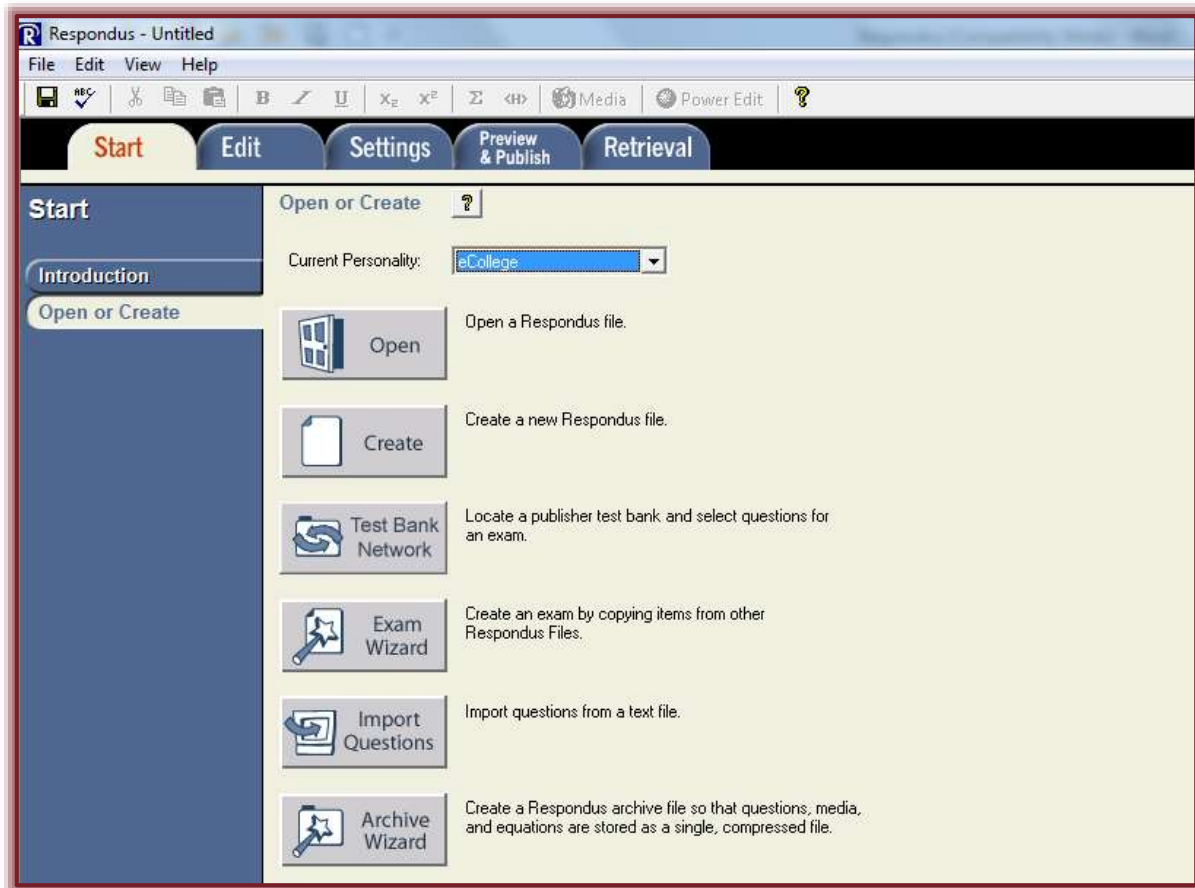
Respondus - Untitled

File Edit View Help

B I U $X_2$ $X^2$ Σ <H> Media Power Edit ?

Start Edit Settings Preview & Publish Retrieval

Start

Introduction

Open or Create

Open or Create ?

Current Personality: eCollege

Open — Open a Respondus file.

Create — Create a new Respondus file.

Test Bank Network — Locate a publisher test bank and select questions for an exam.

Exam Wizard — Create an exam by copying items from other Respondus Files.

Import Questions — Import questions from a text file.

Archive Wizard — Create a Respondus archive file so that questions, media, and equations are stored as a single, compressed file.